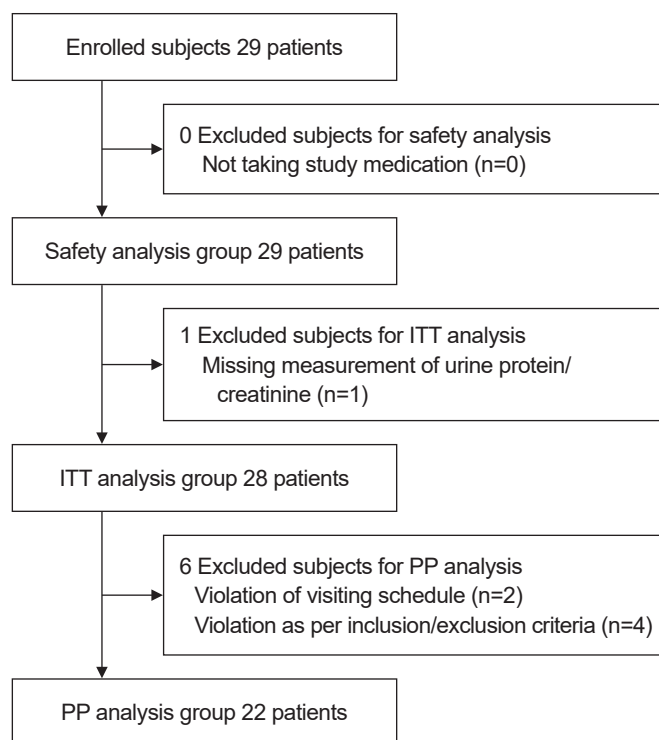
Enrolled subjects 29 patients

0 Excluded subjects for safety analysis
Not taking study medication (n=0)

Safety analysis group 29 patients

1 Excluded subjects for ITT analysis
Missing measurement of urine protein/creatinine (n=1)

ITT analysis group 28 patients

6 Excluded subjects for PP analysis
Violation of visiting schedule (n=2)
Violation as per inclusion/exclusion criteria (n=4)

PP analysis group 22 patients